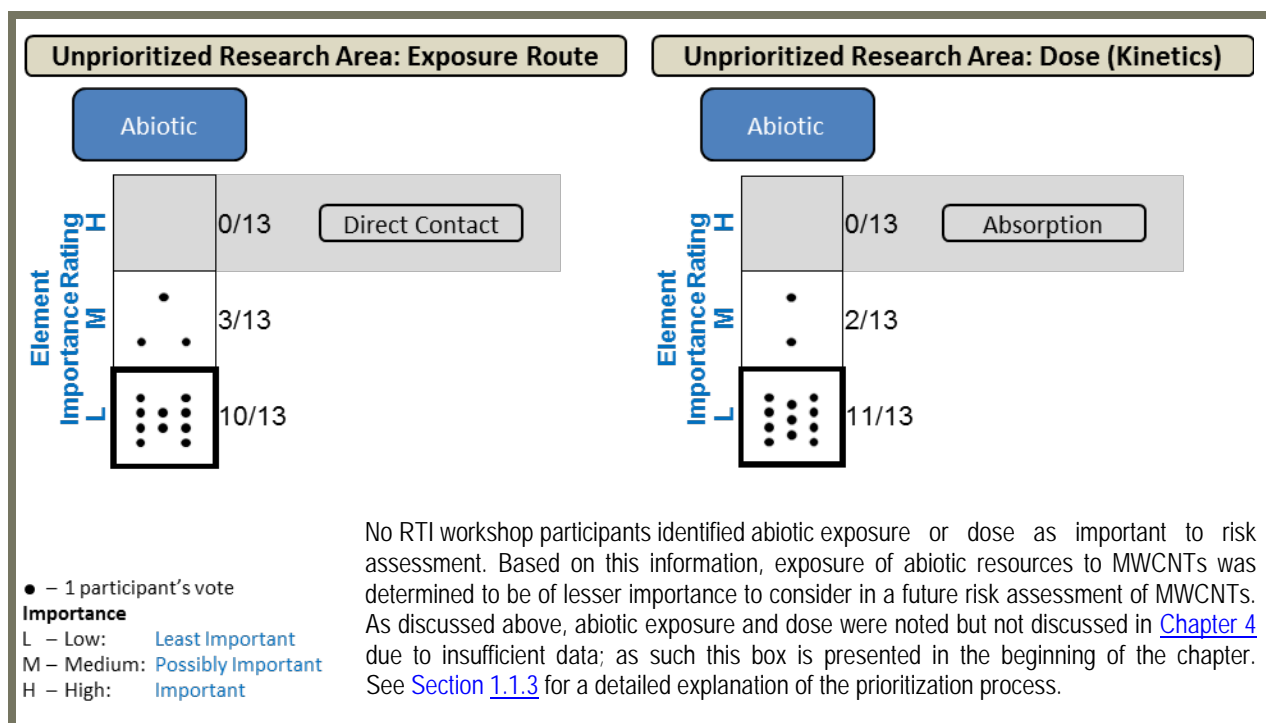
Unprioritized Research Area: Exposure Route

Abiotic

Element Importance Rating
H
M
L

0/13
Direct Contact
3/13
10/13

Unprioritized Research Area: Dose (Kinetics)

Abiotic

Element Importance Rating
H
M
L

0/13
Absorption
2/13
11/13

● – 1 participant's vote
Importance
L – Low: Least Important
M – Medium: Possibly Important
H – High: Important

No RTI workshop participants identified abiotic exposure or dose as important to risk assessment. Based on this information, exposure of abiotic resources to MWCNTs was determined to be of lesser importance to consider in a future risk assessment of MWCNTs. As discussed above, abiotic exposure and dose were noted but not discussed in Chapter 4 due to insufficient data; as such this box is presented in the beginning of the chapter. See Section 1.1.3 for a detailed explanation of the prioritization process.